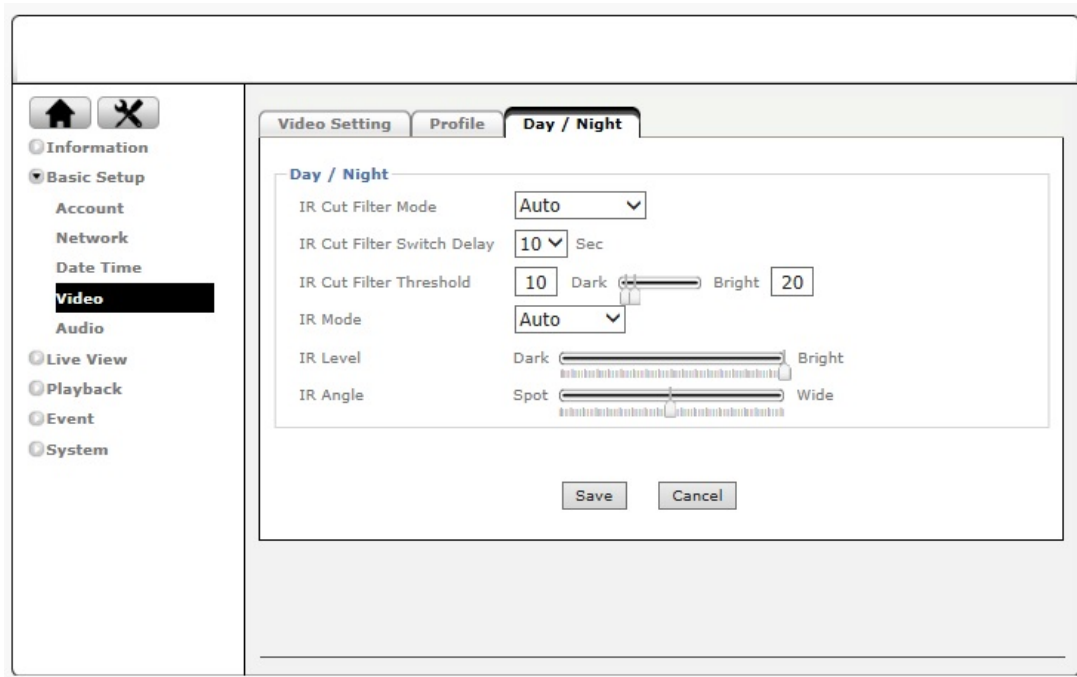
Information
Basic Setup
Account
Network
Date Time
Video
Audio
Live View
Playback
Event
System

Video Setting | Profile | Day / Night

Day / Night
IR Cut Filter Mode Auto
IR Cut Filter Switch Delay 10 Sec
IR Cut Filter Threshold 10 Dark Bright 20
IR Mode Auto
IR Level Dark Bright
IR Angle Spot Wide

Save Cancel